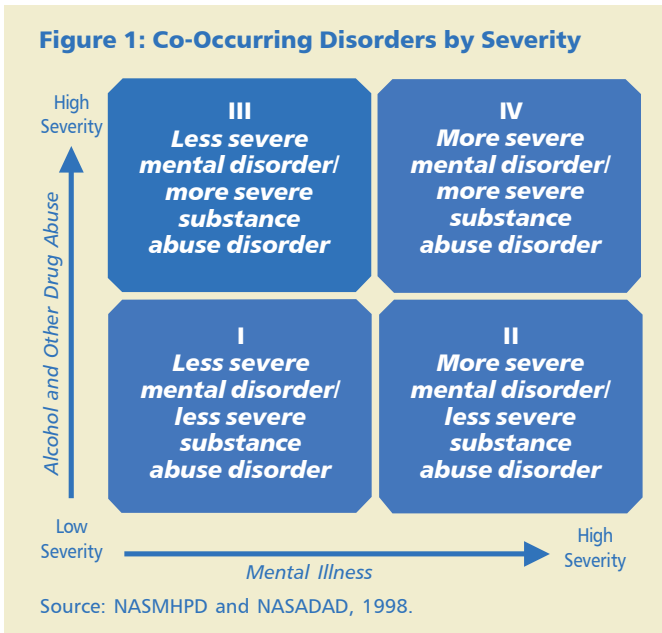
Figure 1: Co-Occurring Disorders by Severity

High Severity

Alcohol and Other Drug Abuse

III
Less severe mental disorder/ more severe substance abuse disorder

IV
More severe mental disorder/ more severe substance abuse disorder

I
Less severe mental disorder/ less severe substance abuse disorder

II
More severe mental disorder/ less severe substance abuse disorder

Low Severity

Mental Illness

High Severity

Source: NASMHPD and NASADAD, 1998.